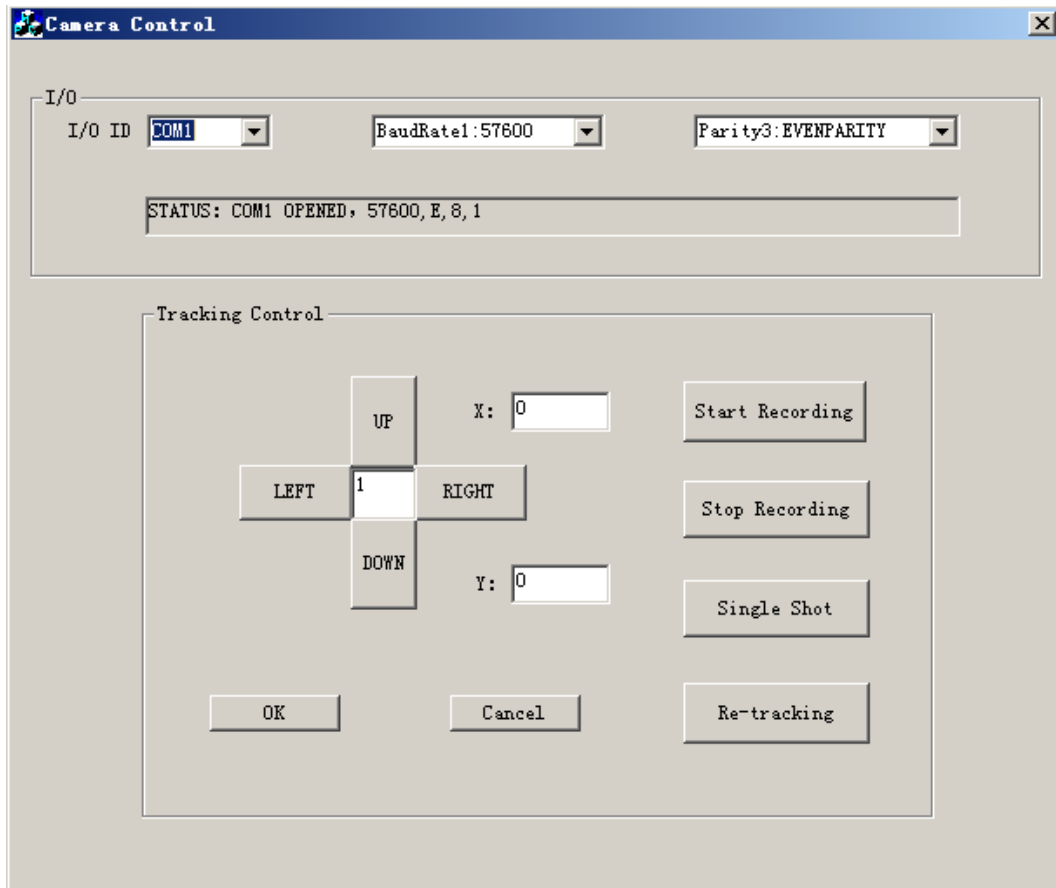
Camera Control

I/O

I/O ID COM1

BaudRate1:57600

Parity3:EVENPARITY

STATUS: COM1 OPENED, 57600,E,8,1

Tracking Control

UP

X: 0

Start Recording

LEFT 1 RIGHT

Stop Recording

DOWN

Y: 0

Single Shot

OK

Cancel

Re-tracking